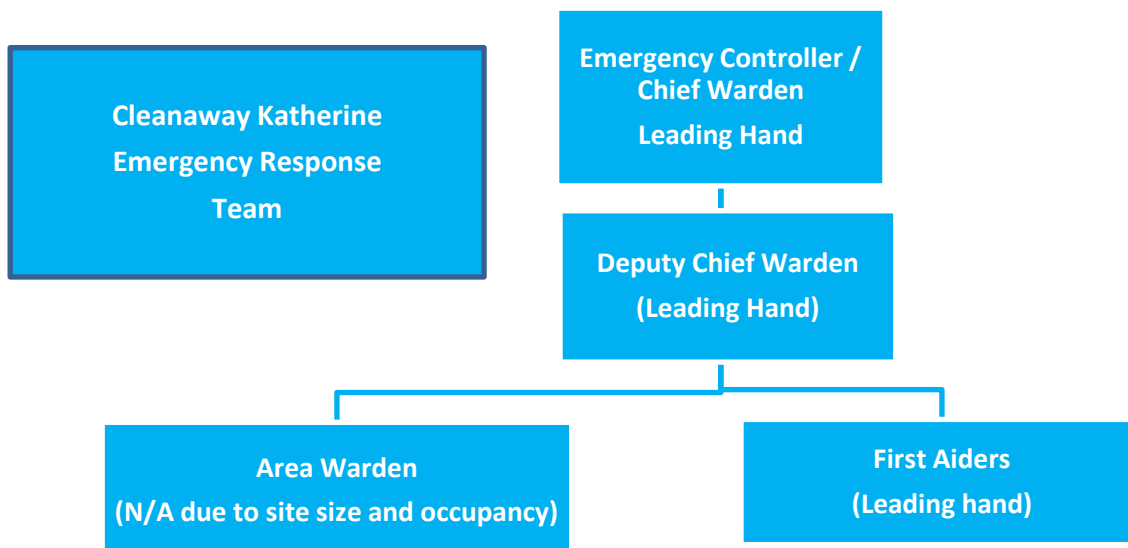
Cleanaway Katherine Emergency Response Team

Emergency Controller / Chief Warden

Leading Hand

Deputy Chief Warden

(Leading Hand)

Area Warden

(N/A due to site size and occupancy)

First Aiders

(Leading hand)